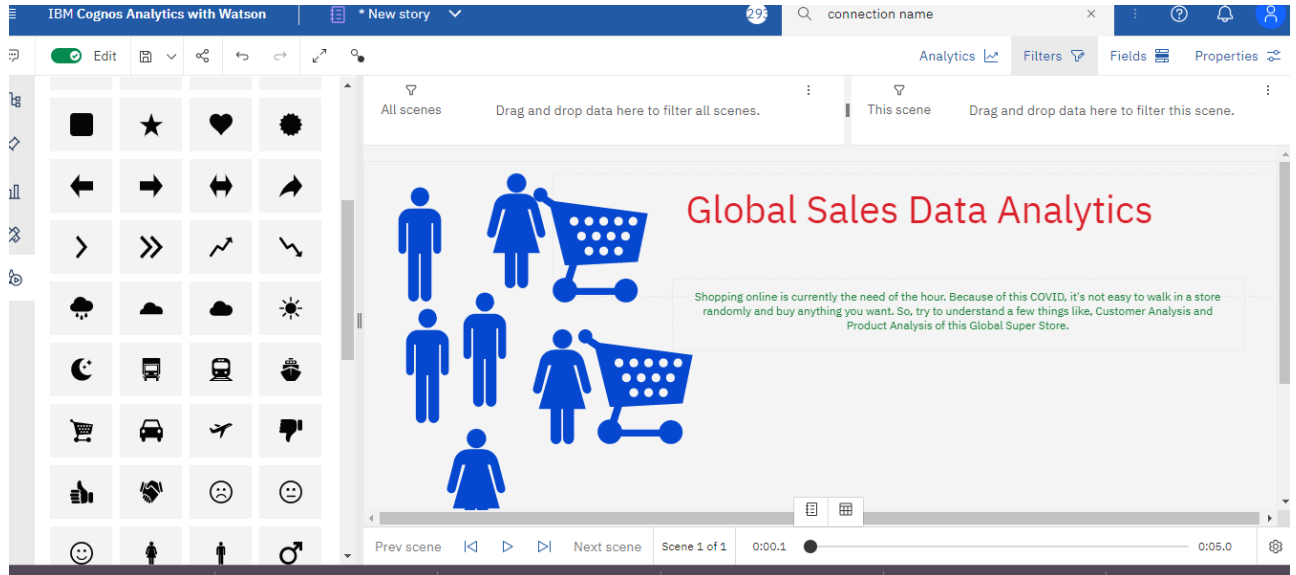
IBM Cognos Analytics with Watson

* New story

293

connection name

Edit

Analytics

Filters

Fields

Properties

All scenes

Drag and drop data here to filter all scenes.

This scene

Drag and drop data here to filter this scene.

Global Sales Data Analytics

Shopping online is currently the need of the hour. Because of this COVID, it's not easy to walk in a store randomly and buy anything you want. So, try to understand a few things like, Customer Analysis and Product Analysis of this Global Super Store.

Prev scene

Next scene

Scene 1 of 1

0:00.1

0:05.0